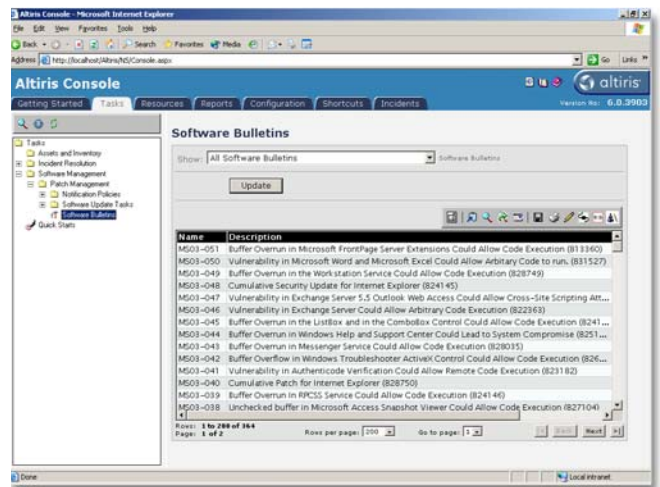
Altiris Console - Microsoft Internet Explorer

File Edit View Favorites Tools Help

Back Search Favorites Media

Address http://localhost/Altiris/NS/Console.aspx

Go Links

Altiris Console

altiris

Getting Started Tasks Resources Reports Configuration Shortcuts Incidents

Version No: 6.0.3903

Tasks
Assets and Inventory
Incident Resolution
Software Management
Patch Management
Notification Policies
Software Update Tasks
Software Bulletins
Quick Starts

Software Bulletins

Show: All Software Bulletins

Software Bulletins

Update

| Name | Description |
|---|---|
| MS03-051 | Buffer Overrun in Microsoft FrontPage Server Extensions Could Allow Code Execution (813360) |
| MS03-050 | Vulnerability in Microsoft Word and Microsoft Excel Could Allow Arbitary Code to run. (831527) |
| MS03-049 | Buffer Overrun in the Workstation Service Could Allow Code Execution (828749) |
| MS03-048 | Cumulative Security Update for Internet Explorer (824145) |
| MS03-047 | Vulnerability in Exchange Server 5.5 Outlook Web Access Could Allow Cross-Site Scripting Att... |
| MS03-046 | Vulnerability in Exchange Server Could Allow Arbitrary Code Execution (822363) |
| MS03-045 | Buffer Overrun in the ListBox and in the ComboBox Control Could Allow Code Execution (8241... |
| MS03-044 | Buffer Overrun in Windows Help and Support Center Could Lead to System Compromise (8251... |
| MS03-043 | Buffer Overrun in Messenger Service Could Allow Code Execution (828035) |
| MS03-042 | Buffer Overflow in Windows Troubleshooter ActiveX Control Could Allow Code Execution (826... |
| MS03-041 | Vulnerability in Authenticode Verification Could Allow Remote Code Execution (823182) |
| MS03-040 | Cumulative Patch for Internet Explorer (828750) |
| MS03-039 | Buffer Overrun in RPCSS Service Could Allow Code Execution (824146) |
| MS03-038 | Unchecked buffer in Microsoft Access Snapshot Viewer Could Allow Code Execution (827104) |

Rows: 1 to 200 of 364
Page: 1 of 2

Rows per page: 200

Go to page: 1

Back Next

Done

Local intranet